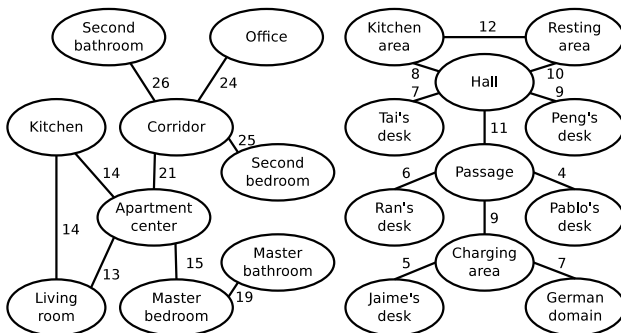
Second bathroom
Office
26
24
Kitchen
Corridor
25
Second bedroom
14
21
Apartment center
14
15
Master bathroom
13
19
Living room
Master bedroom

Kitchen area
12
Resting area
8
Hall
10
7
9
Tai's desk
11
Peng's desk
6
Passage
4
Ran's desk
9
Pablo's desk
5
Charging area
7
Jaime's desk
German domain